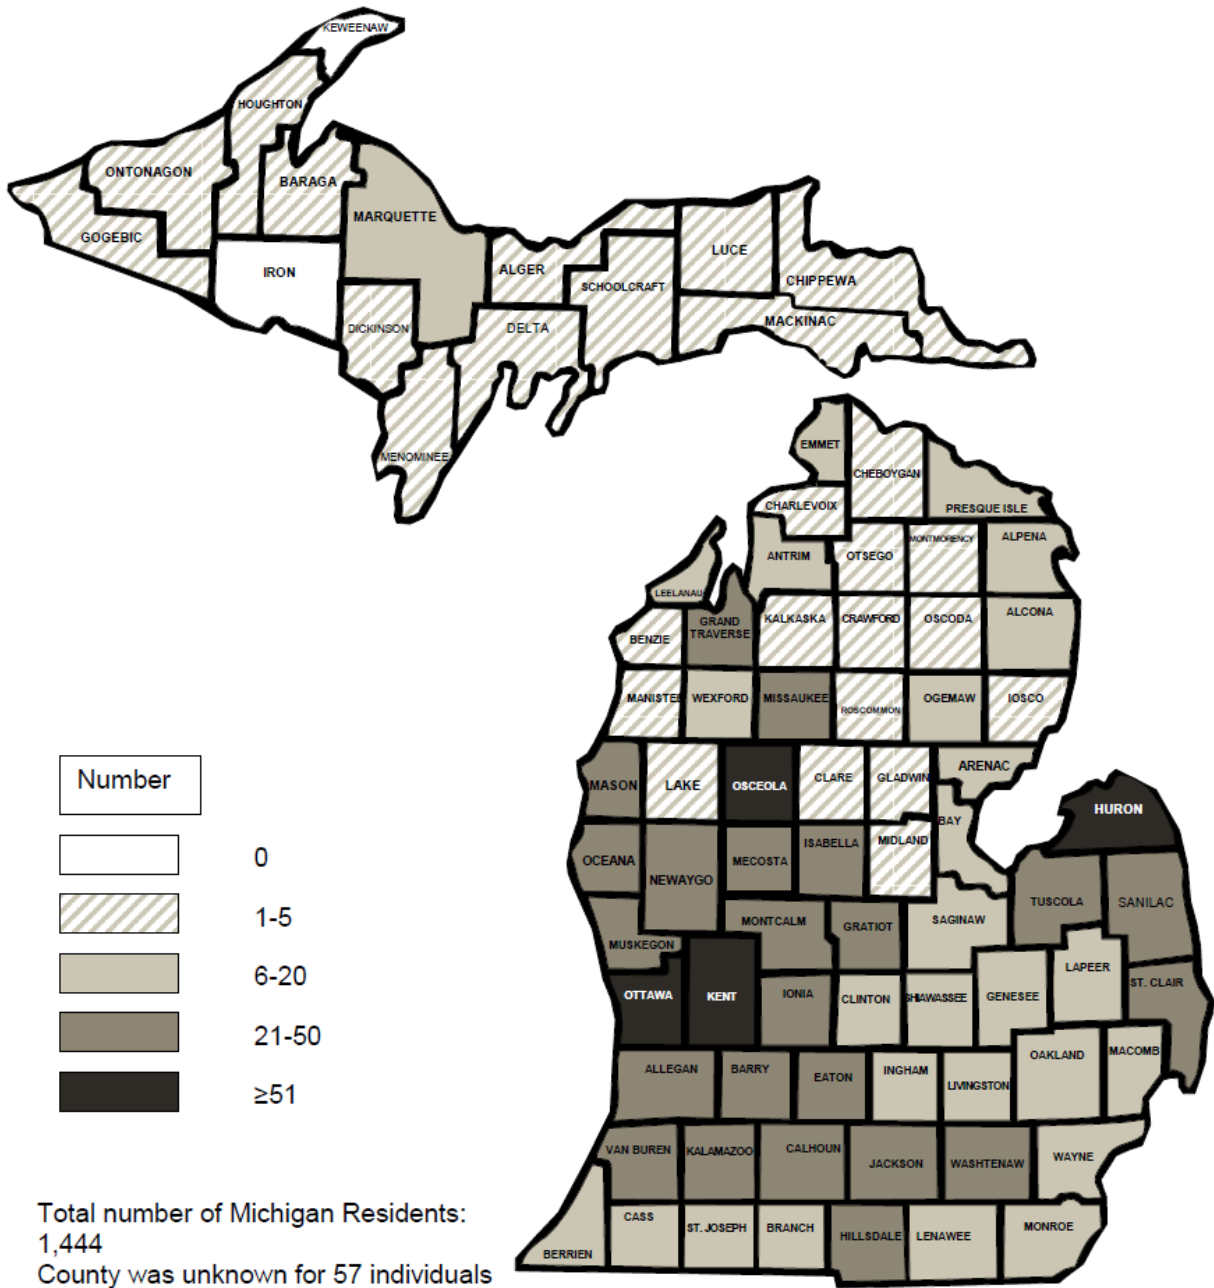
KEWEENAW
HOUGHTON
ONTONAGON
BARAGA
GOGEBIC
MARQUETTE
IRON
ALGER
LUCE
SCHOOLCRAFT
CHIPPEWA
DICKINSON
DELTA
MACKINAC
MENOMINEE
EMMET
CHEBOYGAN
PRESQUE ISLE
CHARLEVOIX
ANTRIM
OTSEGO
MONTMORENCY
ALPENA
LEELANAU
GRAND TRAVERSE
KALKASKA
CRAWFORD
OSCODA
ALCONA
BENZIE
MANISTEE
WEXFORD
MISSAUKEE
ROSCOMMON
OGEMAW
IOSCO
MASON
LAKE
OSCEOLA
CLARE
GLADWIN
ARENAC
HURON
BAY
OCEANA
NEWAYGO
MECOSTA
ISABELLA
MIDLAND
TUSCOLA
SANILAC
MONTCALM
GRATIOT
SAGINAW
MUSKEGON
LAPEER
ST. CLAIR
OTTAWA
KENT
IONIA
CLINTON
SHIAWASSEE
GENESEE
OAKLAND
MACOMB
ALLEGAN
BARRY
EATON
INGHAM
LIVINGSTON
VAN BUREN
KALAMAZOO
CALHOUN
JACKSON
WASHTENAW
WAYNE
CASS
ST. JOSEPH
BRANCH
HILLSDALE
LENAWEE
MONROE
BERRIEN

Number
0
1-5
6-20
21-50
≥51

Total number of Michigan Residents: 1,444
County was unknown for 57 individuals